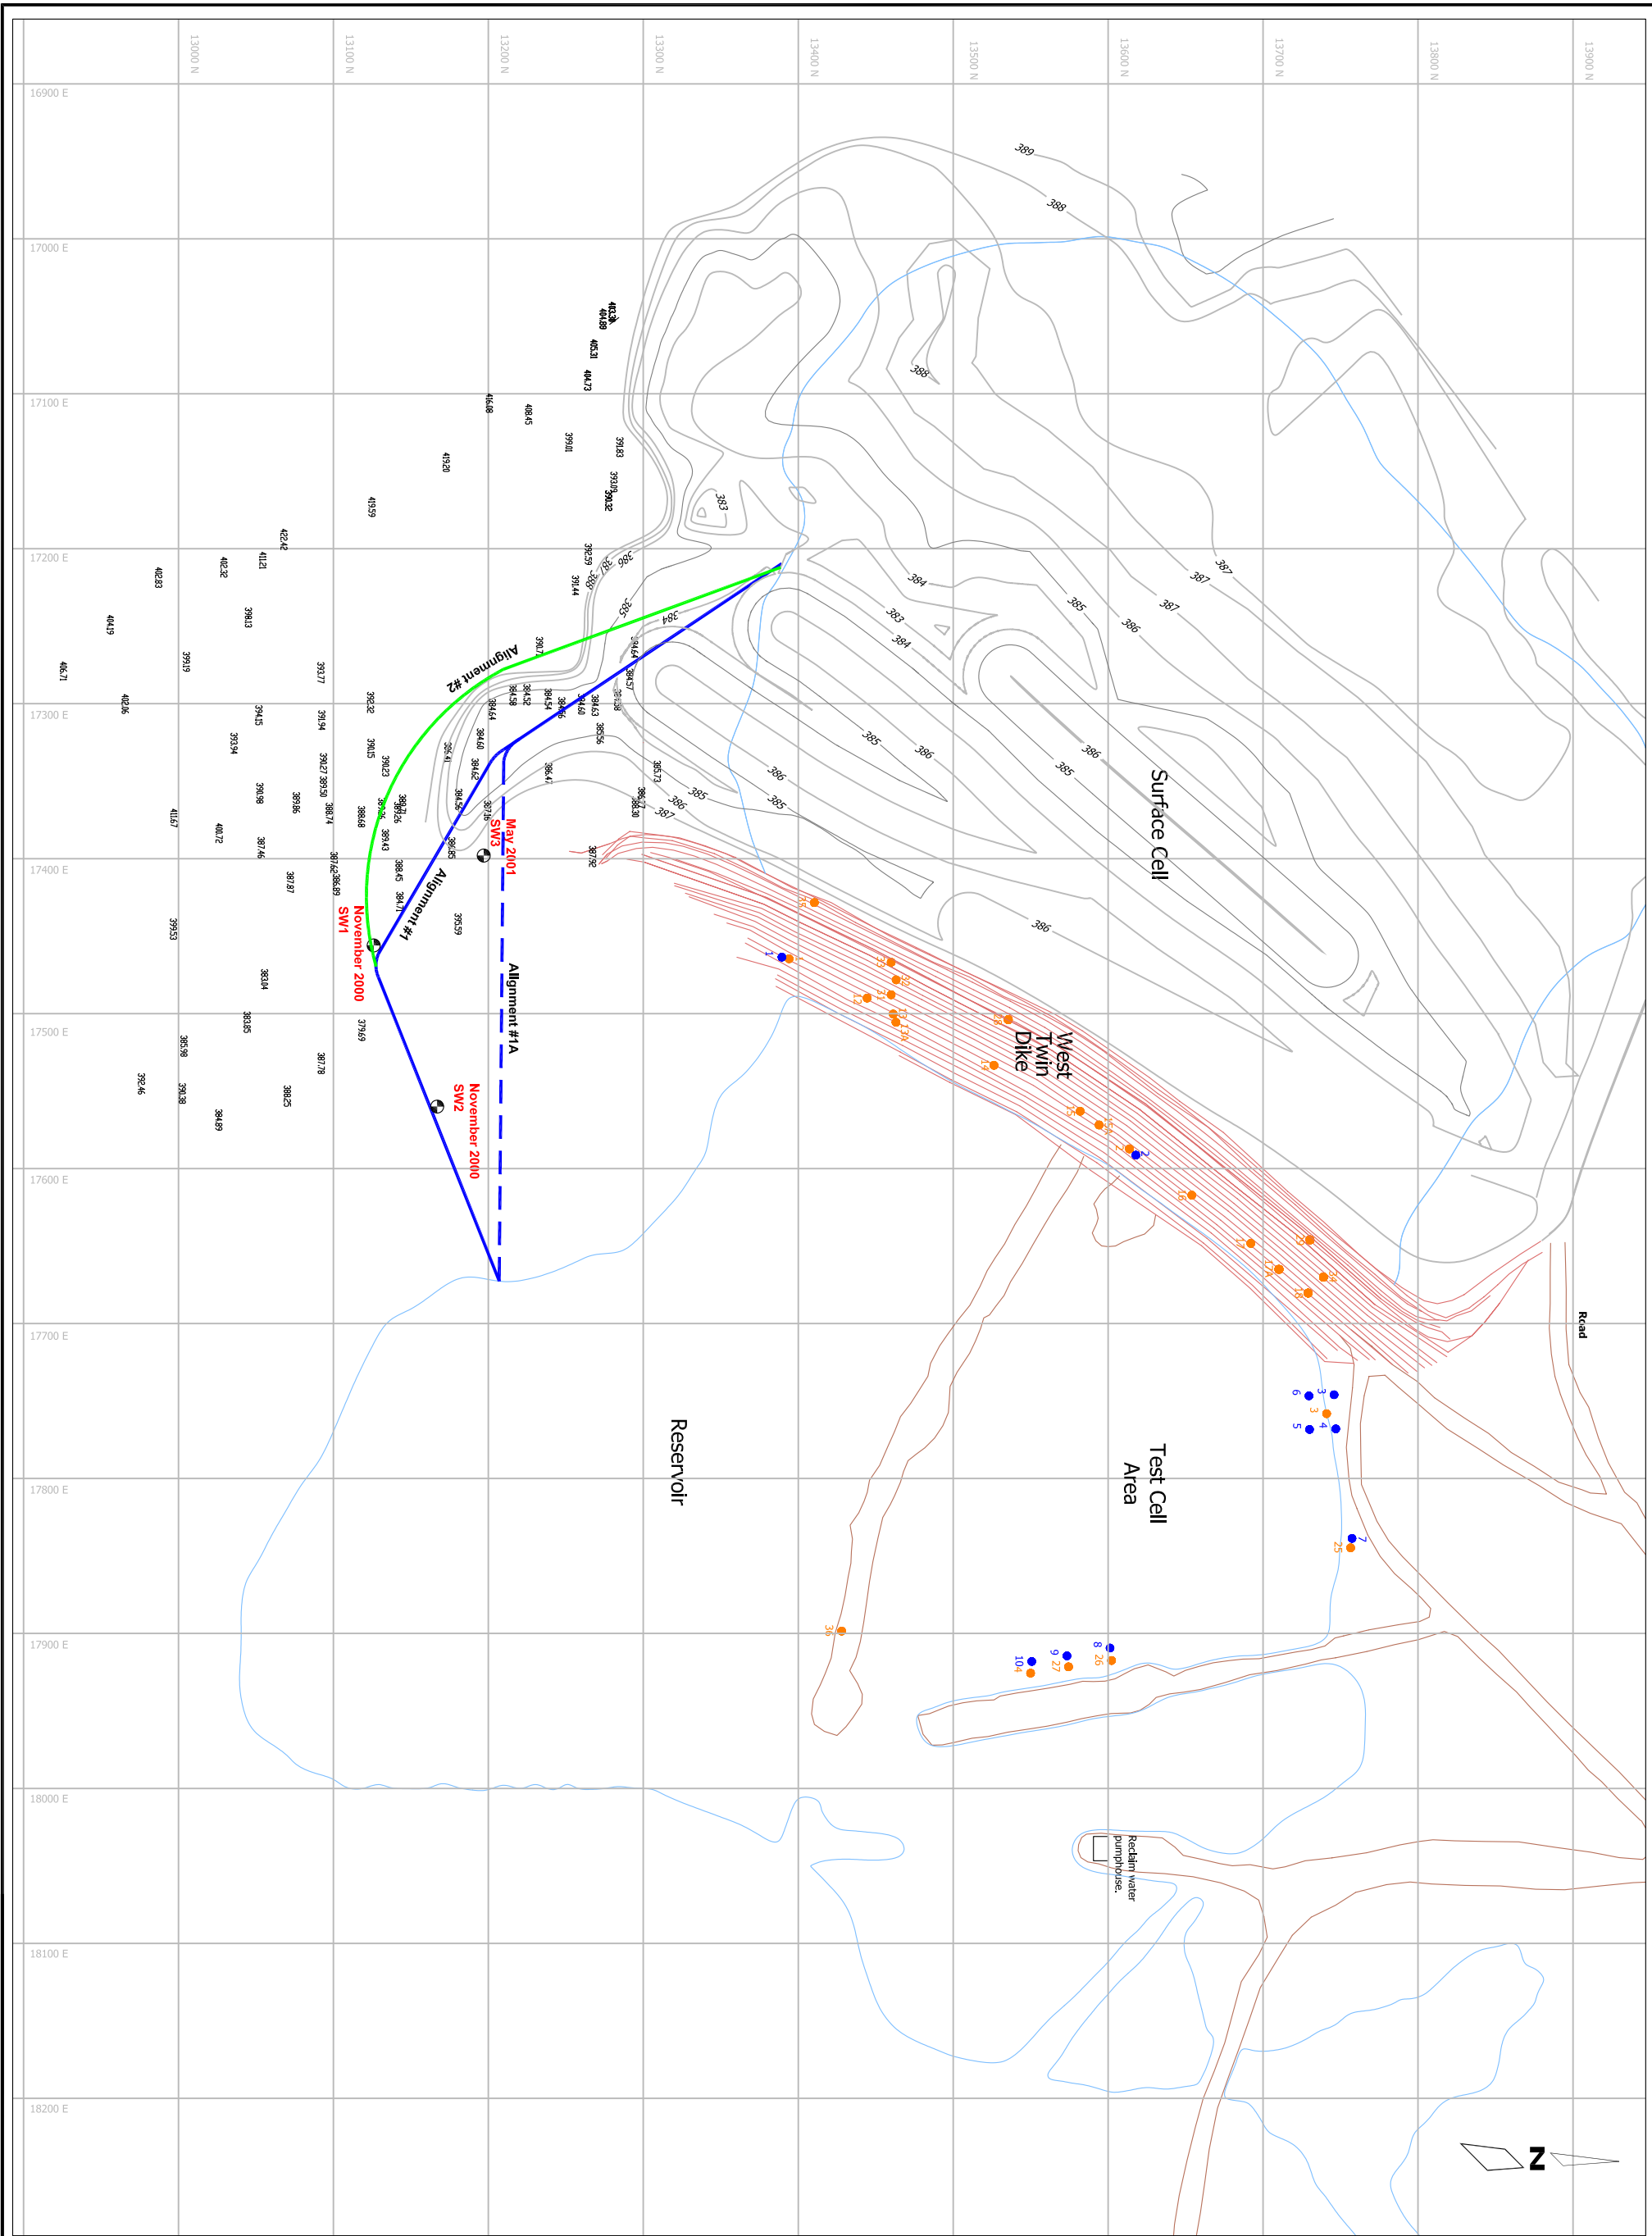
13000 N
13100 N
13200 N
13300 N
13400 N
13500 N
13600 N
13700 N
13800 N
13900 N

16900 E
17000 E
17100 E
17200 E
17300 E
17400 E
17500 E
17600 E
17700 E
17800 E
17900 E
18000 E
18100 E
18200 E

389
388
388
383
384
383
384
385
386
387
387
387
385
386
385
386
386
385
386
385
386
387
386
385
386
384
385

Alignment #2
Alignment #1
Alignment #1A

May 2001
SW3
November 2000
SW1
November 2000
SW2

Surface Cell
West Twin Dike
Reservoir
Test Cell Area
Road
Reclaim water pumphouse.

Z